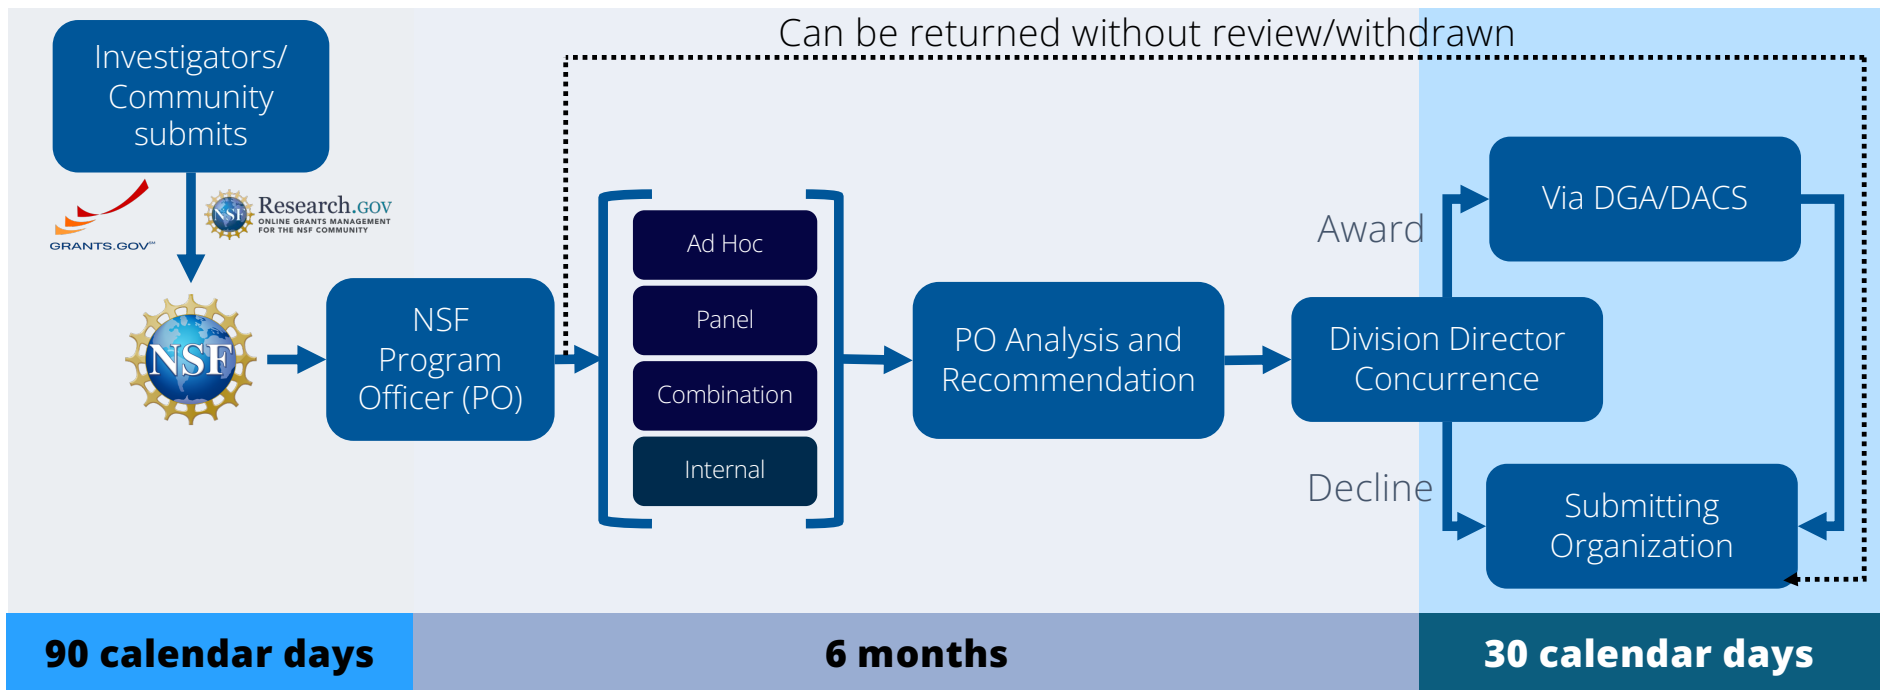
Can be returned without review/withdrawn

Investigators/ Community submits

GRANTS.GOV

NSF Research.GOV ONLINE GRANTS MANAGEMENT FOR THE NSF COMMUNITY

NSF

NSF Program Officer (PO)

Ad Hoc

Panel

Combination

Internal

PO Analysis and Recommendation

Division Director Concurrence

Award

Via DGA/DACS

Decline

Submitting Organization

90 calendar days

6 months

30 calendar days